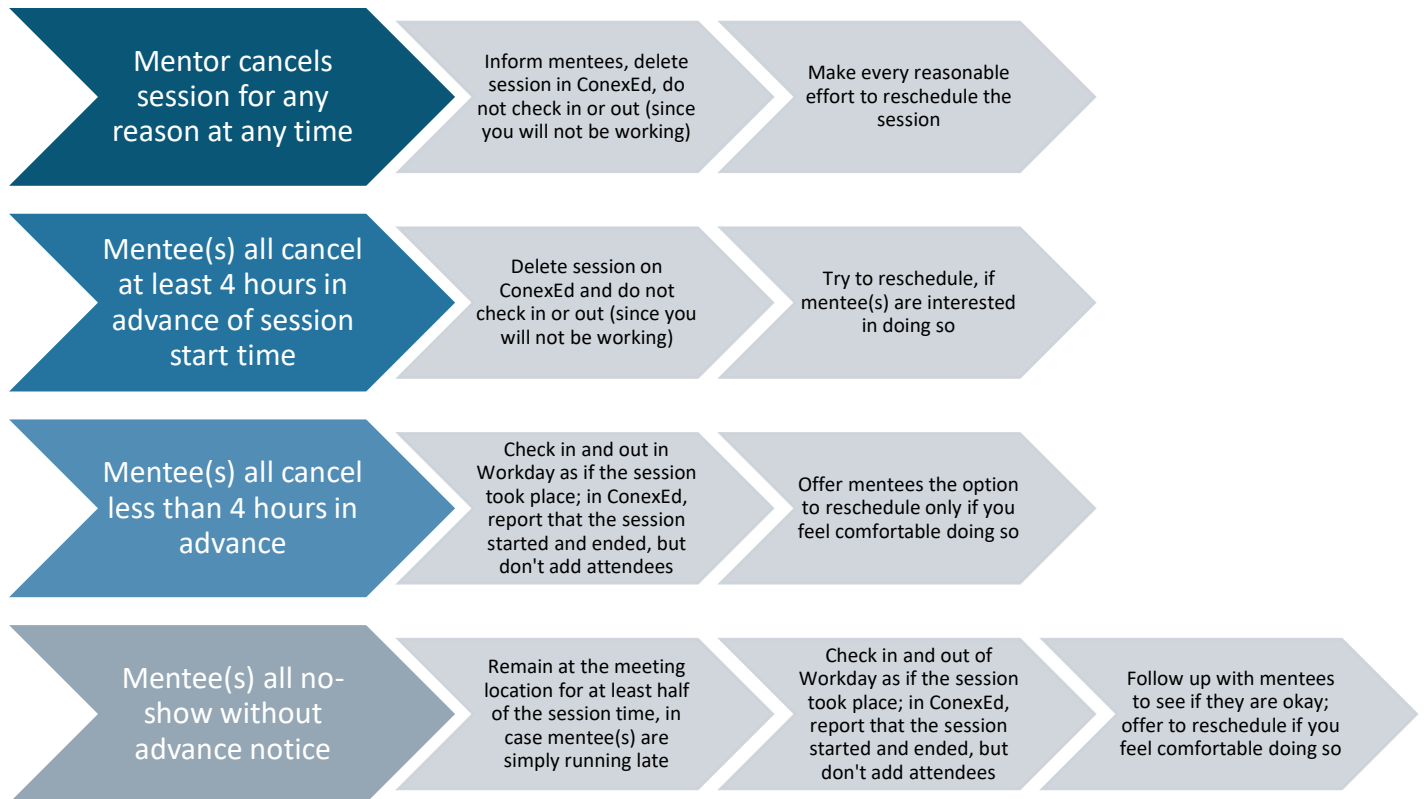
Mentor cancels session for any reason at any time

Inform mentees, delete session in ConexEd, do not check in or out (since you will not be working)

Make every reasonable effort to reschedule the session

Mentee(s) all cancel at least 4 hours in advance of session start time

Delete session on ConexEd and do not check in or out (since you will not be working)

Try to reschedule, if mentee(s) are interested in doing so

Mentee(s) all cancel less than 4 hours in advance

Check in and out in Workday as if the session took place; in ConexEd, report that the session started and ended, but don't add attendees

Offer mentees the option to reschedule only if you feel comfortable doing so

Mentee(s) all no-show without advance notice

Remain at the meeting location for at least half of the session time, in case mentee(s) are simply running late

Check in and out of Workday as if the session took place; in ConexEd, report that the session started and ended, but don't add attendees

Follow up with mentees to see if they are okay; offer to reschedule if you feel comfortable doing so